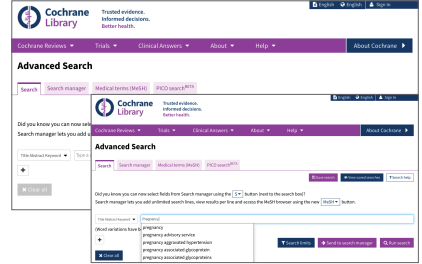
English English Sign In

Cochrane Library

Trusted evidence. Informed decisions. Better health.

Cochrane Reviews ▾ Trials ▾ Clinical Answers ▾ About ▾ Help ▾ About Cochrane ▸

Advanced Search

Search Search manager Medical terms (MeSH) PICO search$^{BETA}$

Did you know you can now sele
Search manager lets you add

Title Abstract Keyword ▾ Type

+

✕ Clear all

English English Sign In

Cochrane Library

Trusted evidence. Informed decisions. Better health.

Cochrane Reviews ▾ Trials ▾ Clinical Answers ▾ About ▾ Help ▾ About Cochrane ▸

Advanced Search

Search Search manager Medical terms (MeSH) PICO search$^{BETA}$

Save search View saved searches Search help

Did you know you can now select fields from Search manager using the S ▾ button (next to the search box)?
Search manager lets you add unlimited search lines, view results per line and access the MeSH browser using the new MeSH ▾ button.

Title Abstract Keyword ▾ Pregnancy

(Word variations have b

+

✕ Clear all

pregnancy
pregnancy advisory service
pregnancy aggravated hypertension
pregnancy associated glycoprotein
pregnancy associated glycoproteins

Search limits Send to search manager Run search